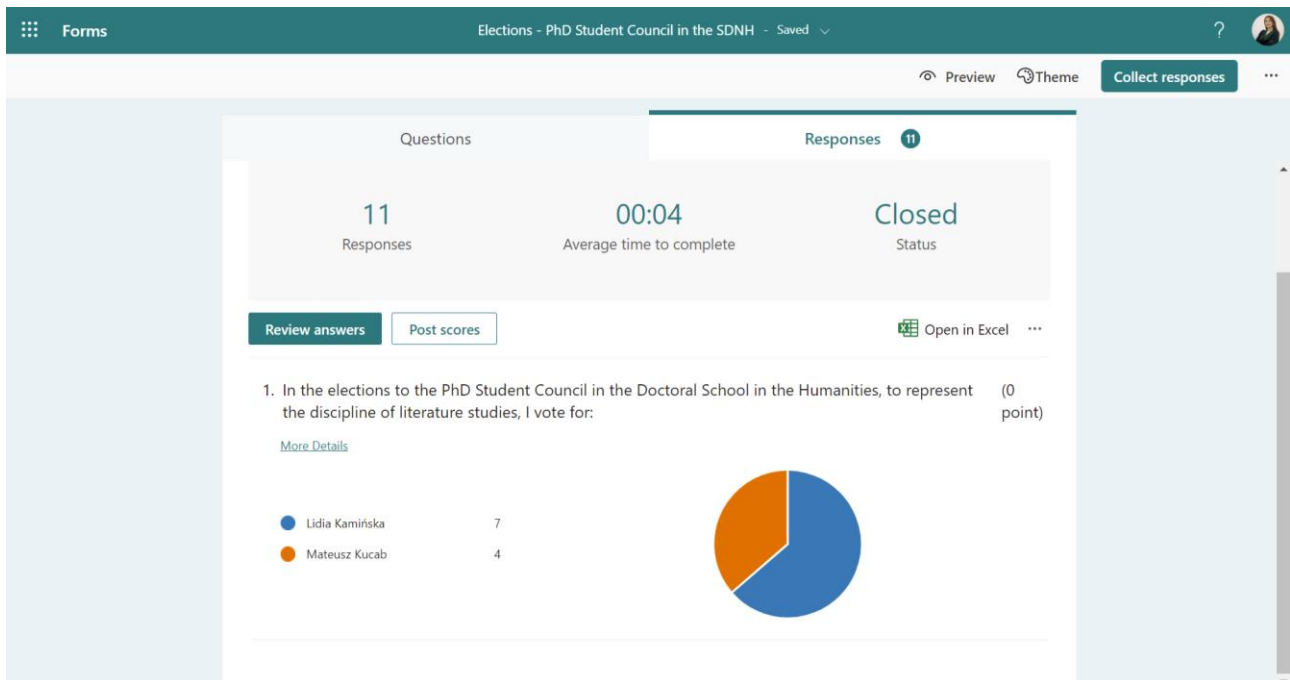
Forms

Elections - PhD Student Council in the SDNH - Saved

?

Preview Theme Collect responses ···

Questions

Responses 11

11
Responses

00:04
Average time to complete

Closed
Status

Review answers Post scores

Open in Excel ···

1. In the elections to the PhD Student Council in the Doctoral School in the Humanities, to represent the discipline of literature studies, I vote for:

(0 point)

More Details

| | |
|---|---|
| Lidia Kamińska | 7 |
| Mateusz Kucab | 4 |